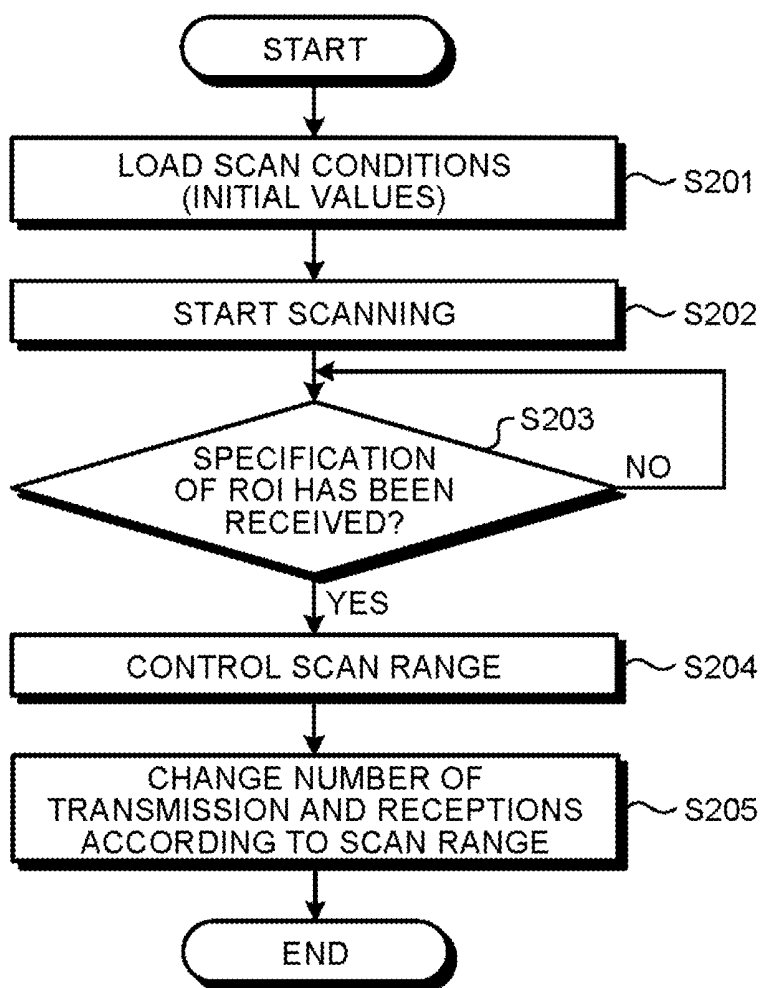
START

LOAD SCAN CONDITIONS (INITIAL VALUES)

S201

START SCANNING

S202

S203

SPECIFICATION OF ROI HAS BEEN RECEIVED?

NO

YES

CONTROL SCAN RANGE

S204

CHANGE NUMBER OF TRANSMISSION AND RECEPTIONS ACCORDING TO SCAN RANGE

S205

END